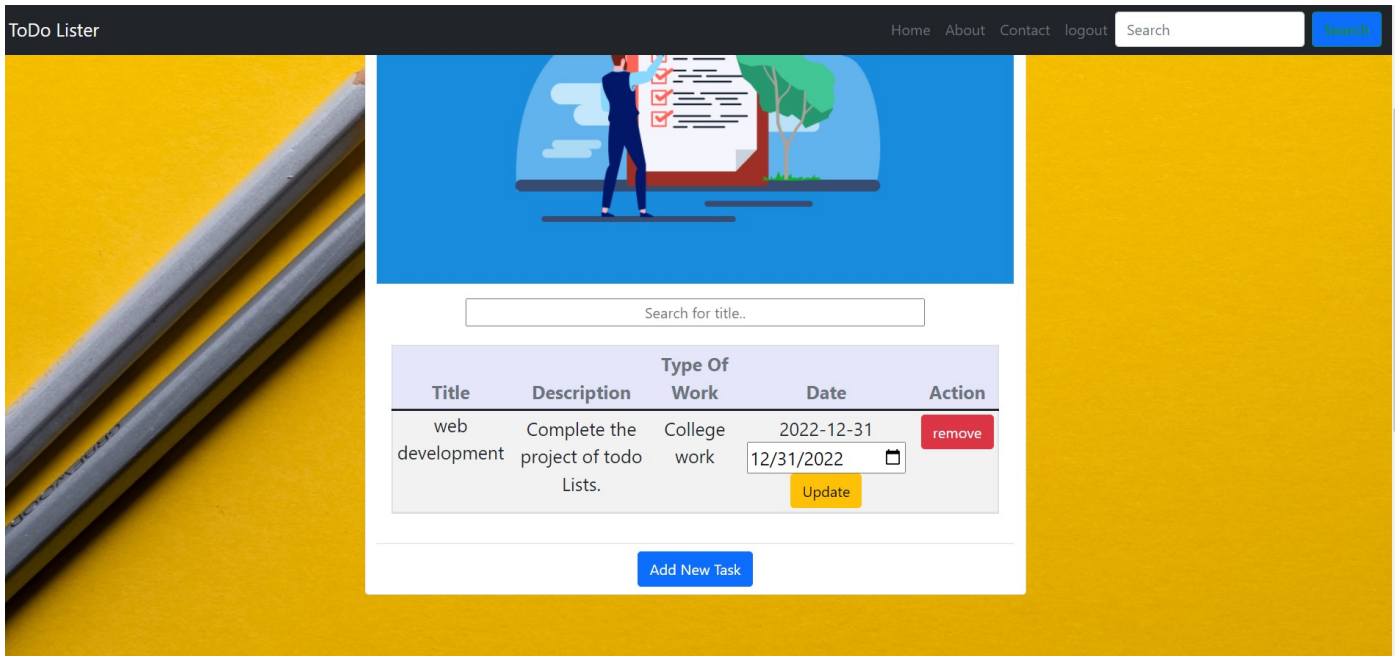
ToDo Lister

Home About Contact logout Search Search

Search for title..

| Title | Description | Type Of Work | Date | Action |
|---|---|---|---|---|
| web development | Complete the project of todo Lists. | College work | 2022-12-31 12/31/2022 Update | remove |

Add New Task